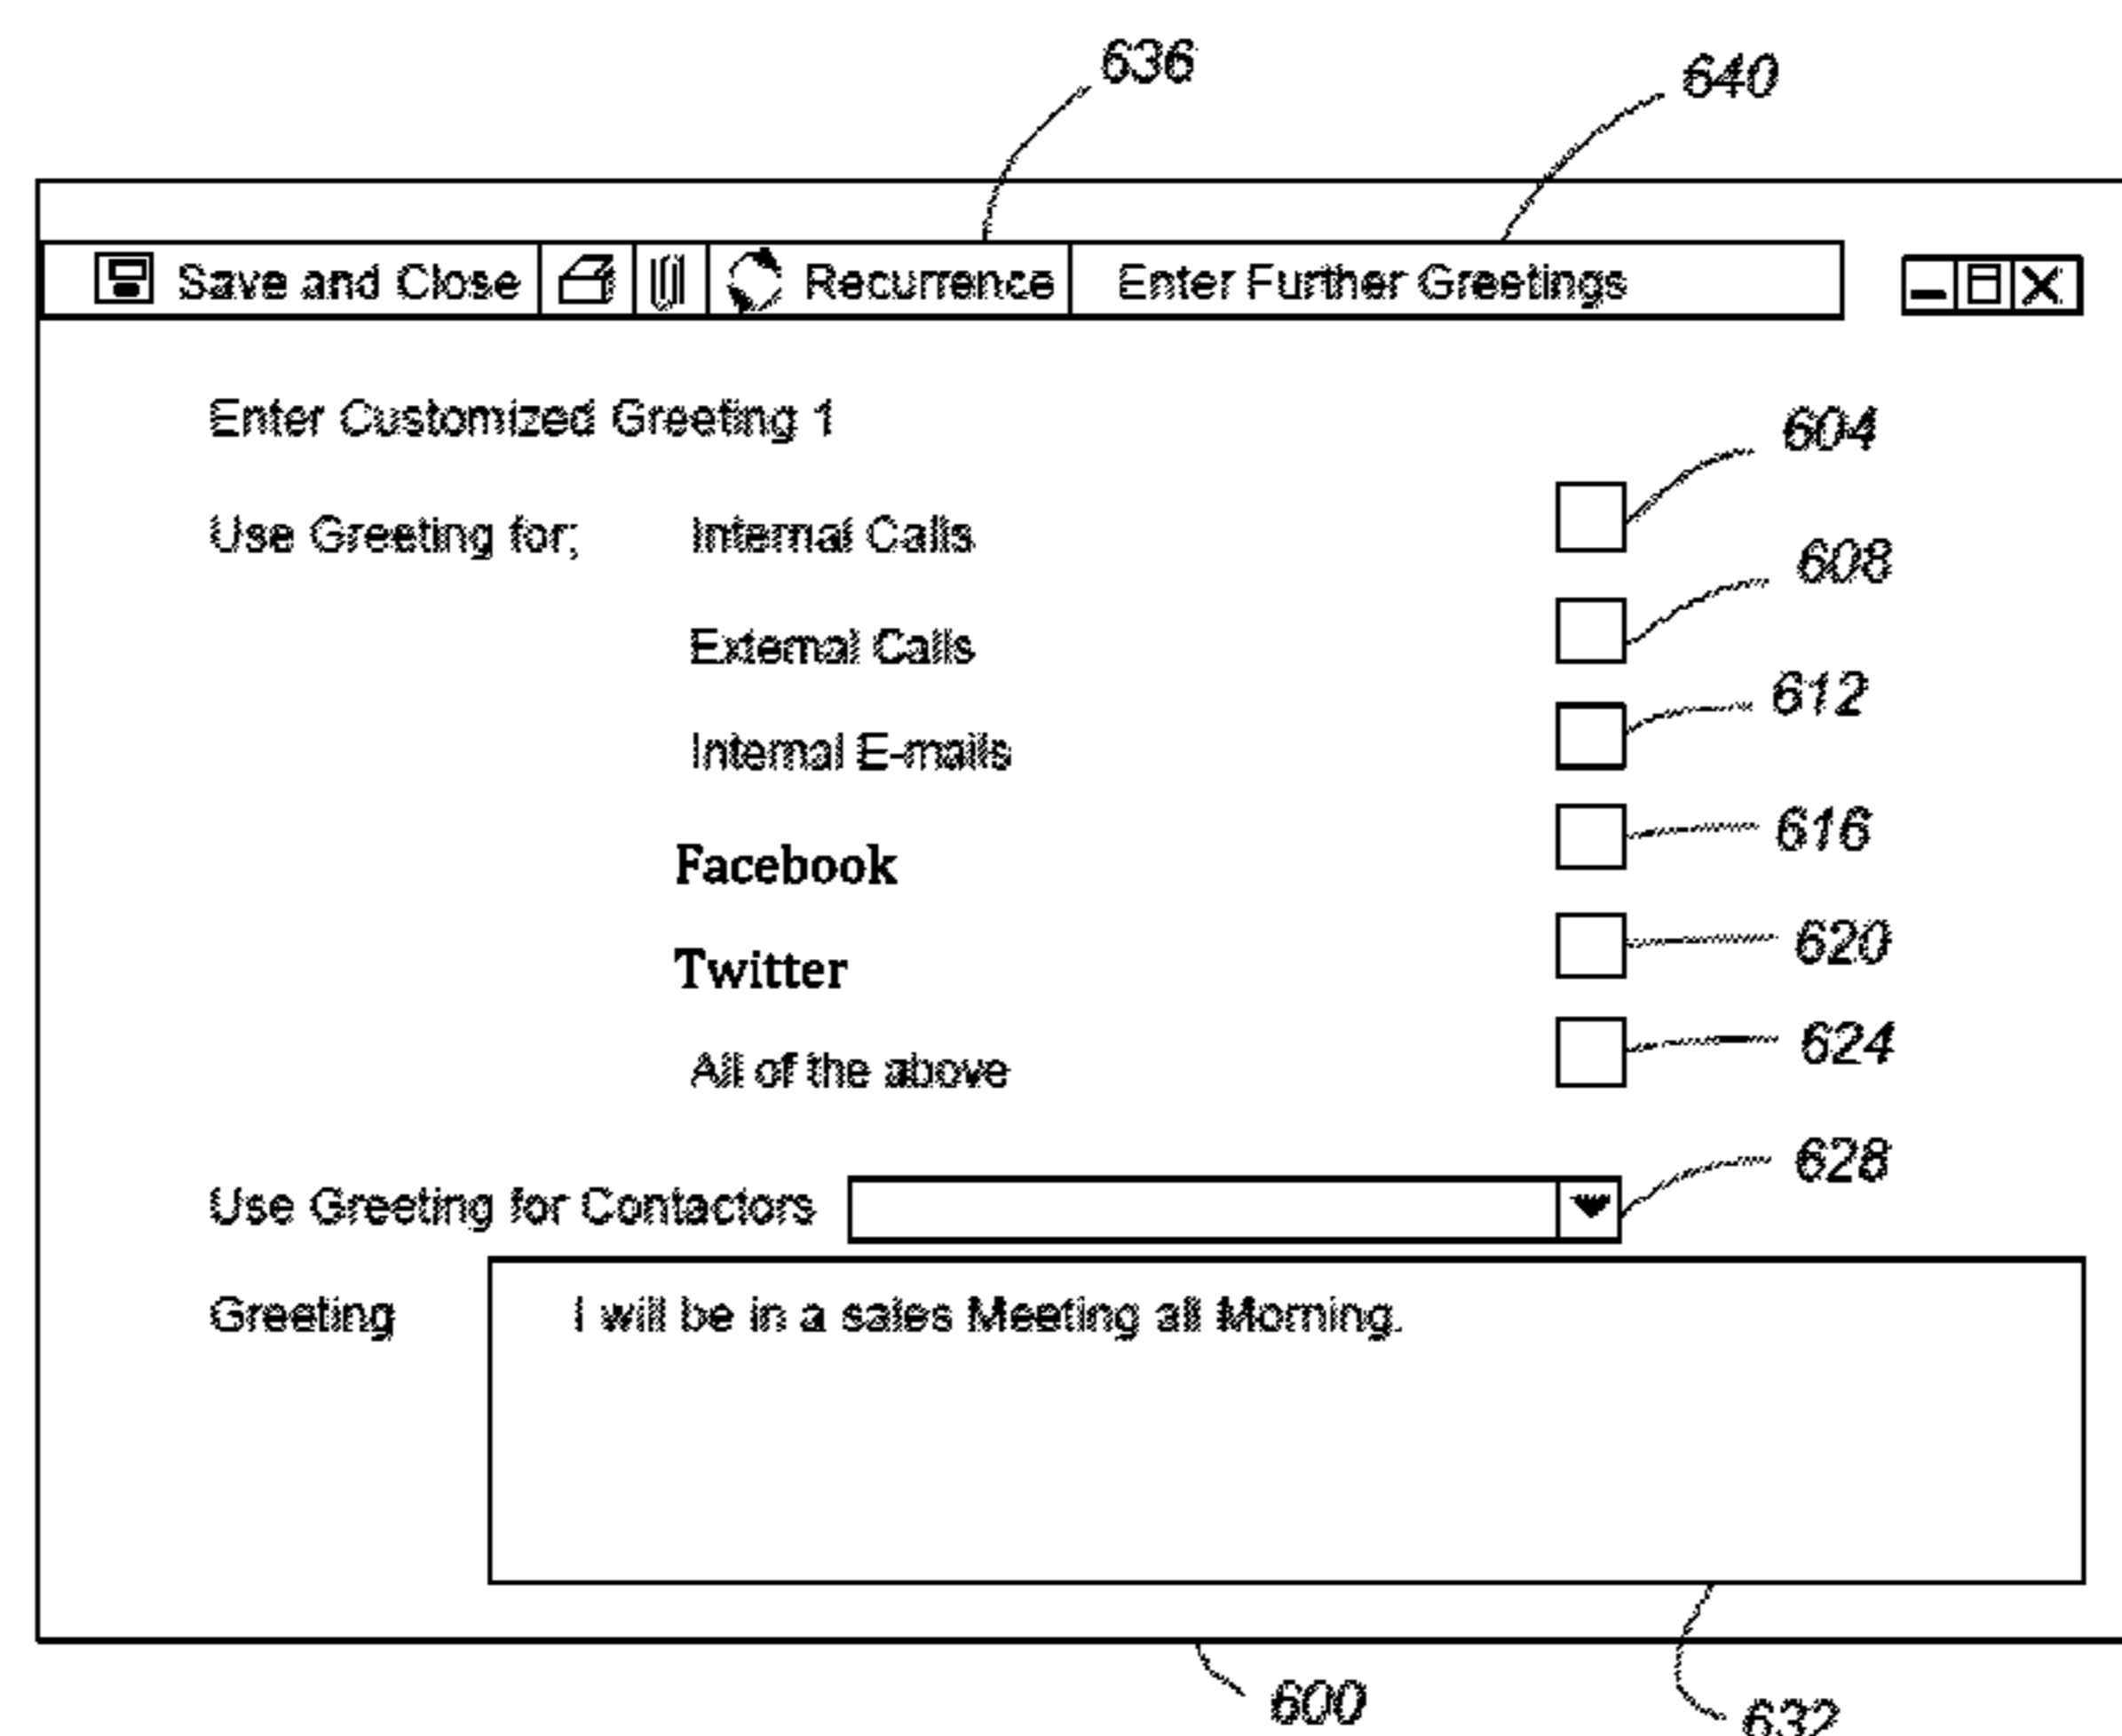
636

640

Save and Close | Recurrence | Enter Further Greetings

Enter Customized Greeting 1

604

Use Greeting for; Internal Calls

608

External Calls

612

Internal E-mails

616

Facebook

620

Twitter

624

All of the above

628

Use Greeting for Contactors

Greeting

I will be in a sales Meeting all Morning.

600

632